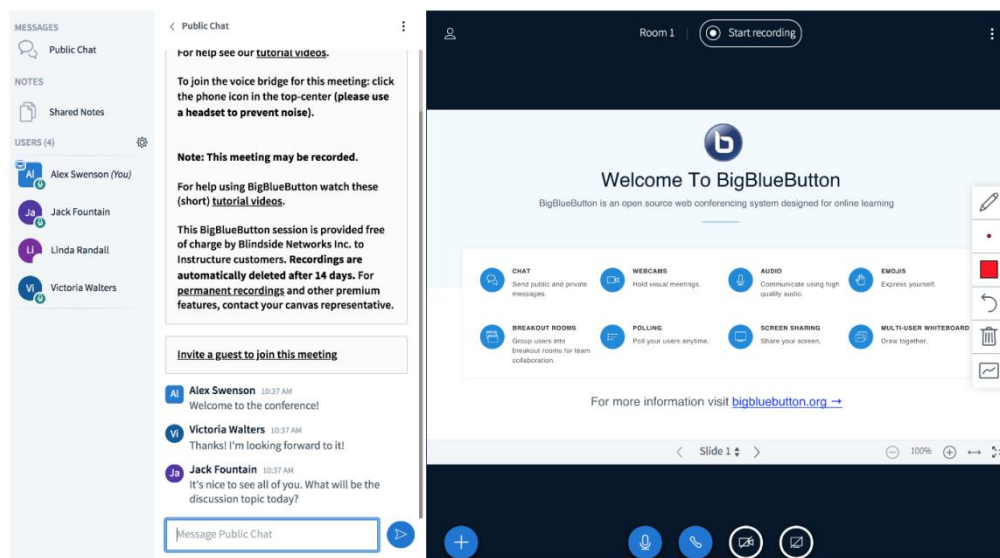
MESSAGES
Public Chat
NOTES
Shared Notes
USERS (4)
Al Alex Swenson (You)
Ja Jack Fountain
Li Linda Randall
Vi Victoria Walters

Public Chat

For help see our tutorial videos.

To join the voice bridge for this meeting: click the phone icon in the top-center (please use a headset to prevent noise).

Note: This meeting may be recorded.

For help using BigBlueButton watch these (short) tutorial videos.

This BigBlueButton session is provided free of charge by Blindside Networks Inc. to Instructure customers. Recordings are automatically deleted after 14 days. For permanent recordings and other premium features, contact your canvas representative.

Invite a guest to join this meeting

Al Alex Swenson 10:37 AM
Welcome to the conference!

Vi Victoria Walters 10:37 AM
Thanks! I'm looking forward to it!

Ja Jack Fountain 10:37 AM
It's nice to see all of you. What will be the discussion topic today?

Message Public Chat

Room 1
Start recording

Welcome To BigBlueButton
BigBlueButton is an open source web conferencing system designed for online learning

CHAT
Send public and private messages.
WEBCAMS
Hold visual meetings.
AUDIO
Communicate using high quality audio.
EMOJIS
Express yourself.
BREAKOUT ROOMS
Group users into breakout rooms for team collaboration.
POLLING
Poll your users anytime.
SCREEN SHARING
Share your screen.
MULTI-USER WHITEBOARD
Draw together.

For more information visit bigbluebutton.org →

Slide 1
100%